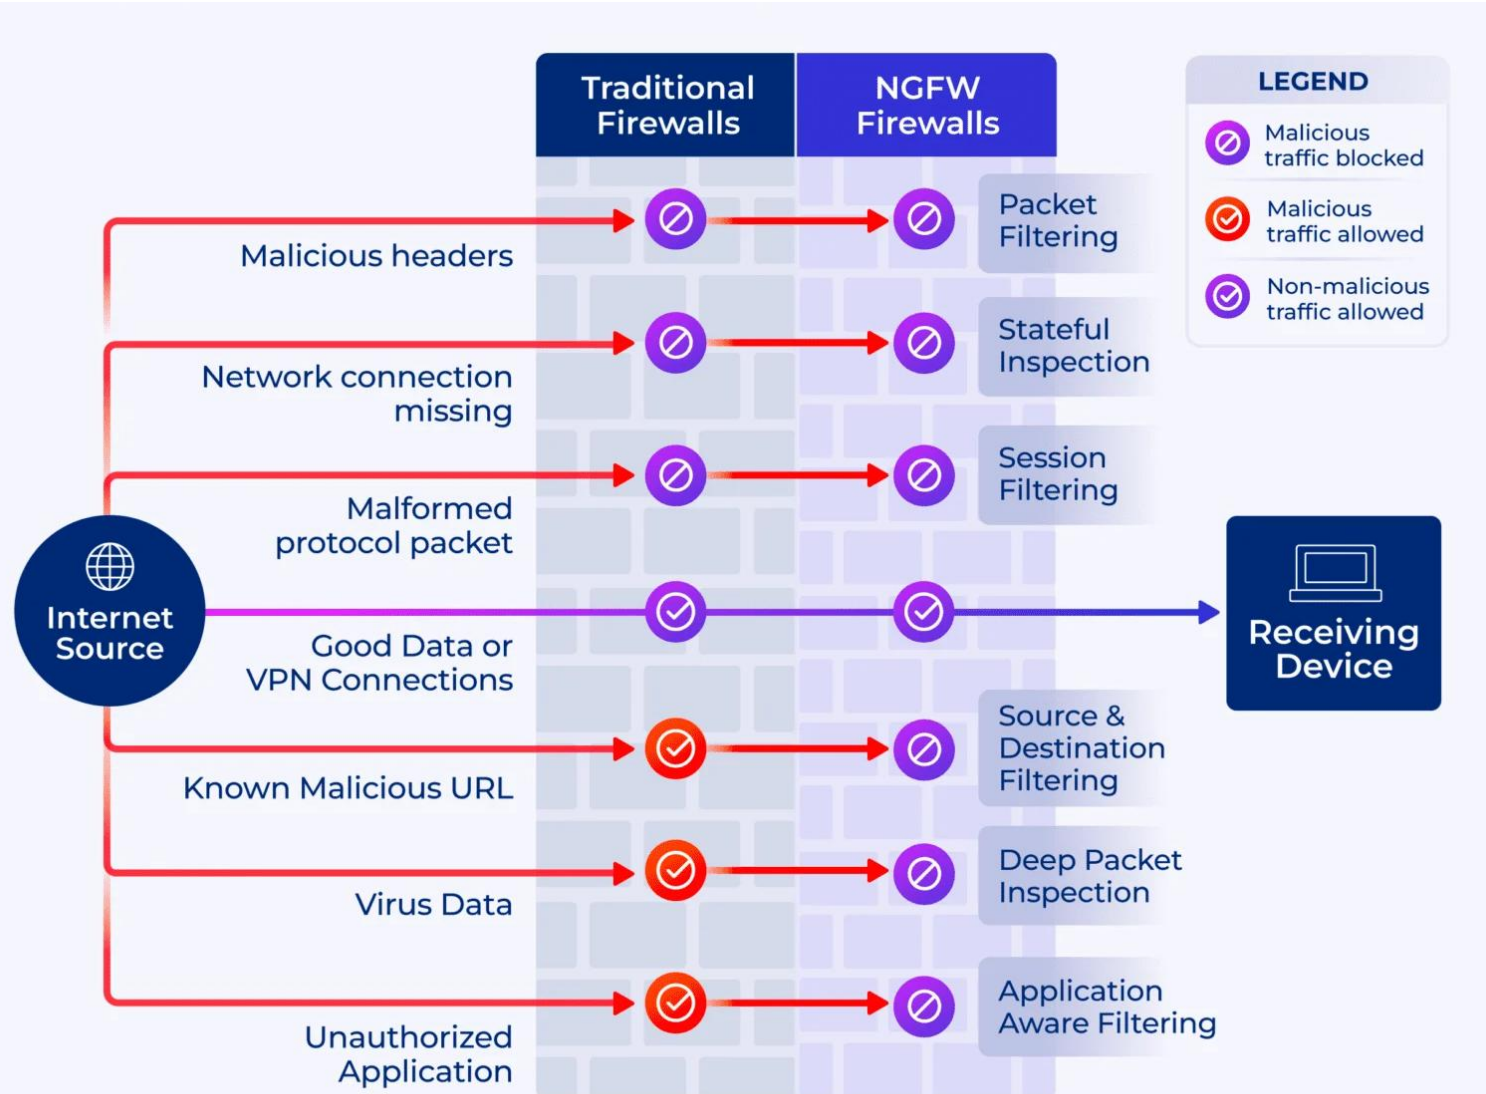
Traditional Firewalls

NGFW Firewalls

LEGEND

Malicious traffic blocked

Malicious traffic allowed

Non-malicious traffic allowed

Malicious headers

Packet Filtering

Network connection missing

Stateful Inspection

Malformed protocol packet

Session Filtering

Internet Source

Good Data or VPN Connections

Receiving Device

Known Malicious URL

Source & Destination Filtering

Virus Data

Deep Packet Inspection

Unauthorized Application

Application Aware Filtering